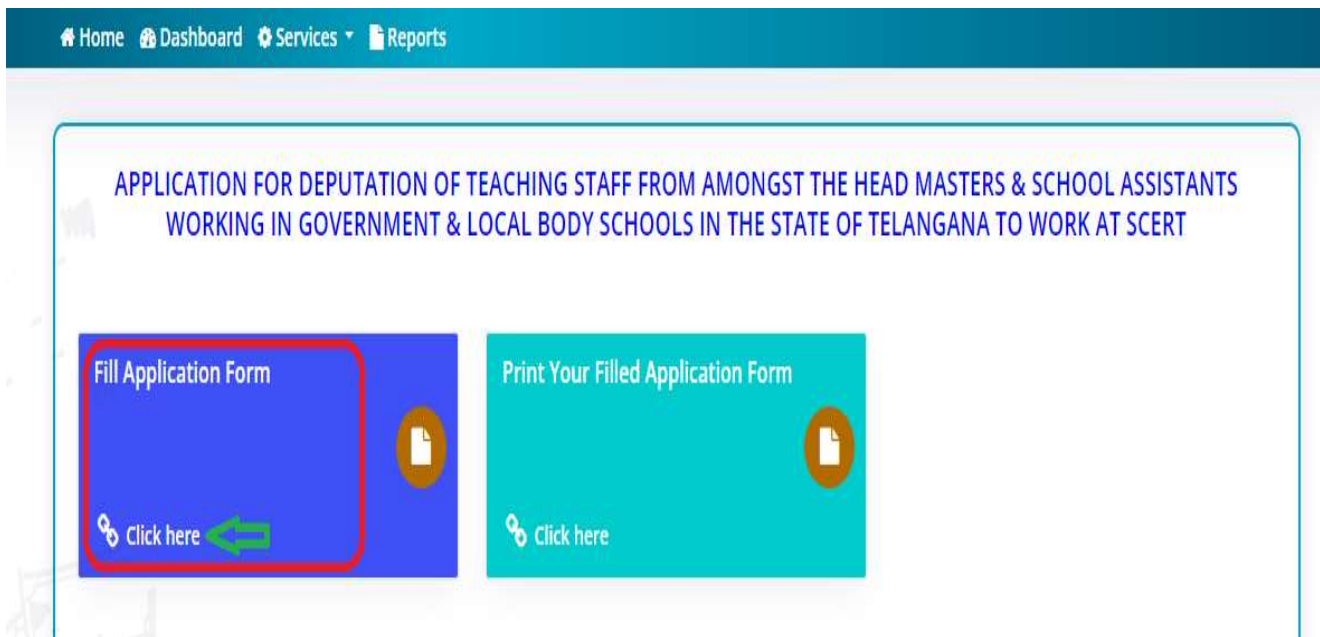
Home Dashboard Services Reports

APPLICATION FOR DEPUTATION OF TEACHING STAFF FROM AMONGST THE HEAD MASTERS & SCHOOL ASSISTANTS WORKING IN GOVERNMENT & LOCAL BODY SCHOOLS IN THE STATE OF TELANGANA TO WORK AT SCERT

Fill Application Form

Click here

Print Your Filled Application Form

Click here